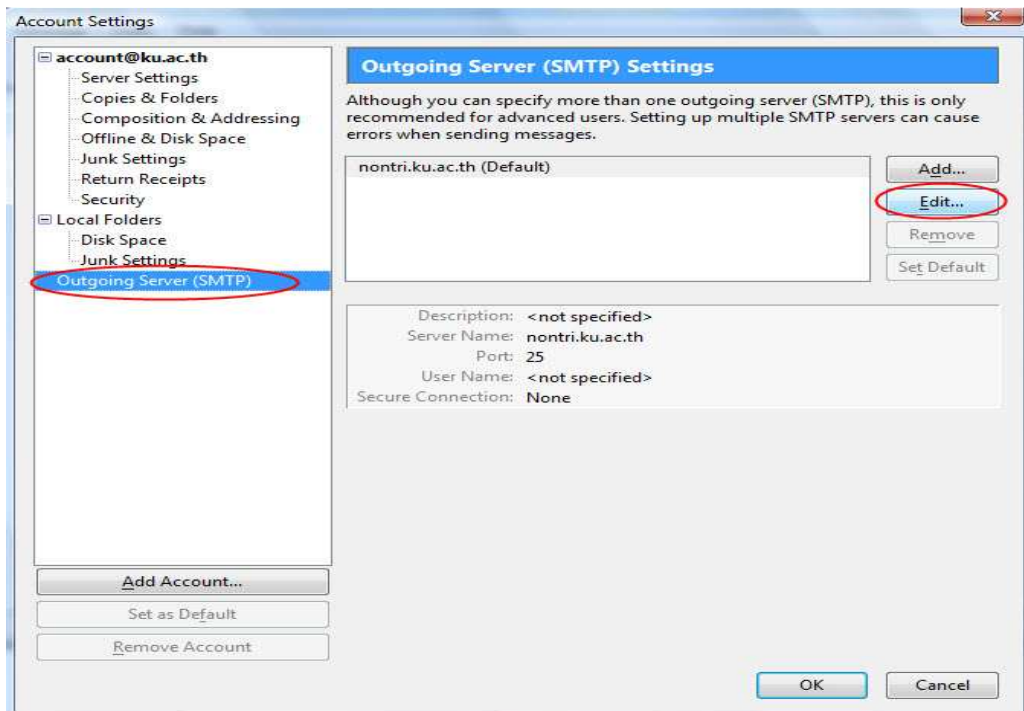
Account Settings

account@ku.ac.th
Server Settings
Copies & Folders
Composition & Addressing
Offline & Disk Space
Junk Settings
Return Receipts
Security
Local Folders
Disk Space
Junk Settings
Outgoing Server (SMTP)

Add Account...
Set as Default
Remove Account

Outgoing Server (SMTP) Settings

Although you can specify more than one outgoing server (SMTP), this is only recommended for advanced users. Setting up multiple SMTP servers can cause errors when sending messages.

nontri.ku.ac.th (Default)

Add...
Edit...
Remove
Set Default

Description: <not specified>
Server Name: nontri.ku.ac.th
Port: 25
User Name: <not specified>
Secure Connection: None

OK
Cancel